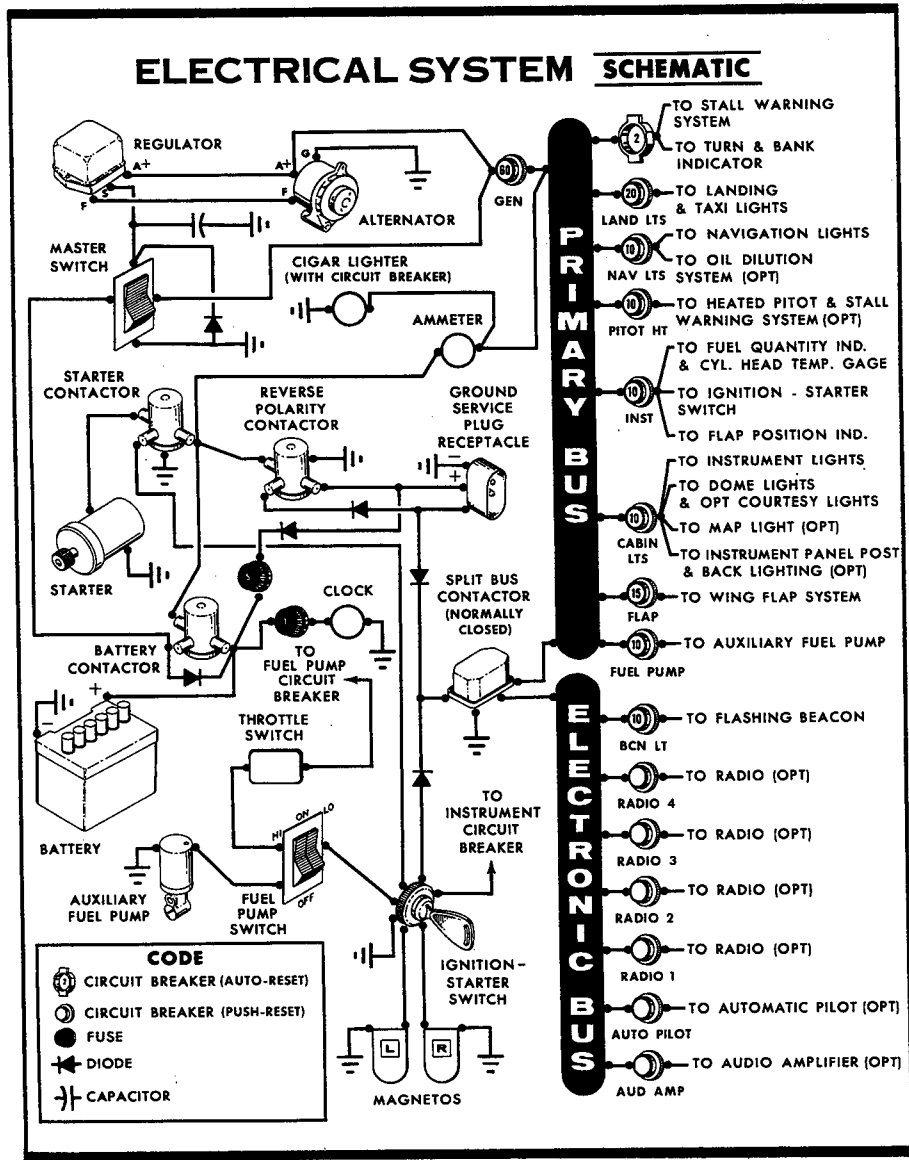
ELECTRICAL SYSTEM SCHEMATIC

REGULATOR
A+
S
F
A+
G
F
ALTERNATOR
60
GEN
MASTER SWITCH
CIGAR LIGHTER (WITH CIRCUIT BREAKER)
AMMETER
STARTER CONTACTOR
REVERSE POLARITY CONTACTOR
GROUND SERVICE PLUG RECEPTACLE
STARTER
BATTERY CONTACTOR
CLOCK
TO FUEL PUMP CIRCUIT BREAKER
SPLIT BUS CONTACTOR (NORMALLY CLOSED)
THROTTLE SWITCH
BATTERY
AUXILIARY FUEL PUMP
HI
ON
LO
OFF
FUEL PUMP SWITCH
TO INSTRUMENT CIRCUIT BREAKER
IGNITION-STARTER SWITCH
L
R
MAGNETOS

PRIMARY BUS
2
TO STALL WARNING SYSTEM
TO TURN & BANK INDICATOR
20
LAND LTS
TO LANDING & TAXI LIGHTS
10
NAV LTS
TO NAVIGATION LIGHTS
TO OIL DILUTION SYSTEM (OPT)
10
PITOT HT
TO HEATED PITOT & STALL WARNING SYSTEM (OPT)
10
INST
TO FUEL QUANTITY IND. & CYL. HEAD TEMP. GAGE
TO IGNITION - STARTER SWITCH
TO FLAP POSITION IND.
10
CABIN LTS
TO INSTRUMENT LIGHTS
TO DOME LIGHTS & OPT COURTESY LIGHTS
TO MAP LIGHT (OPT)
TO INSTRUMENT PANEL POST & BACK LIGHTING (OPT)
15
FLAP
TO WING FLAP SYSTEM
10
FUEL PUMP
TO AUXILIARY FUEL PUMP

ELECTRONIC BUS
10
BCN LT
TO FLASHING BEACON
RADIO 4
TO RADIO (OPT)
RADIO 3
TO RADIO (OPT)
RADIO 2
TO RADIO (OPT)
RADIO 1
TO RADIO (OPT)
AUTO PILOT
TO AUTOMATIC PILOT (OPT)
AUD AMP
TO AUDIO AMPLIFIER (OPT)

CODE
CIRCUIT BREAKER (AUTO-RESET)
CIRCUIT BREAKER (PUSH-RESET)
FUSE
DIODE
CAPACITOR